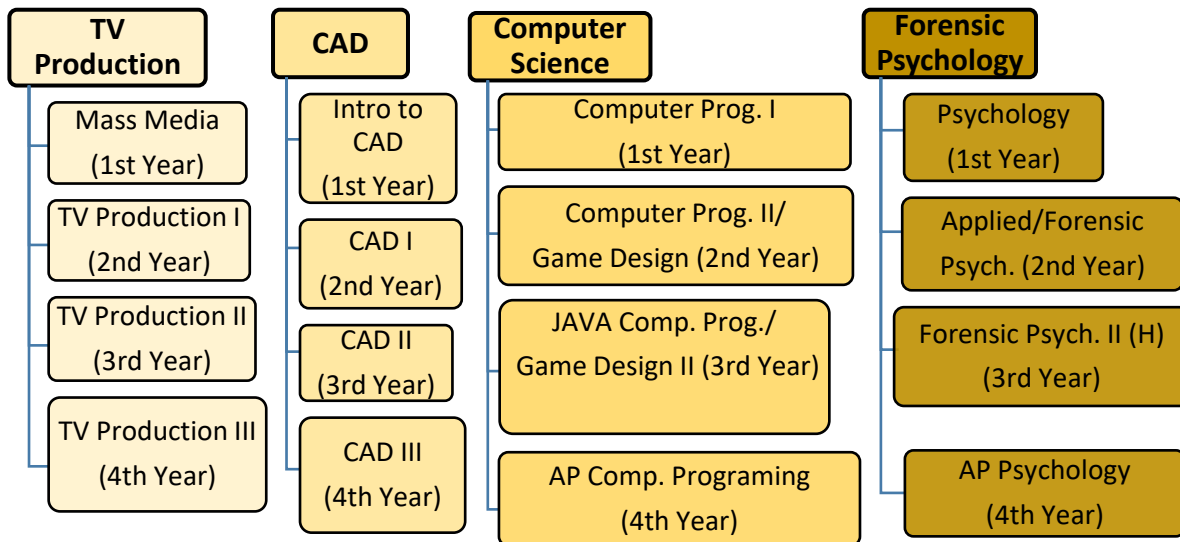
TV Production

Mass Media (1st Year)

TV Production I (2nd Year)

TV Production II (3rd Year)

TV Production III (4th Year)

CAD

Intro to CAD (1st Year)

CAD I (2nd Year)

CAD II (3rd Year)

CAD III (4th Year)

Computer Science

Computer Prog. I (1st Year)

Computer Prog. II/ Game Design (2nd Year)

JAVA Comp. Prog./ Game Design II (3rd Year)

AP Comp. Programing (4th Year)

Forensic Psychology

Psychology (1st Year)

Applied/Forensic Psych. (2nd Year)

Forensic Psych. II (H) (3rd Year)

AP Psychology (4th Year)